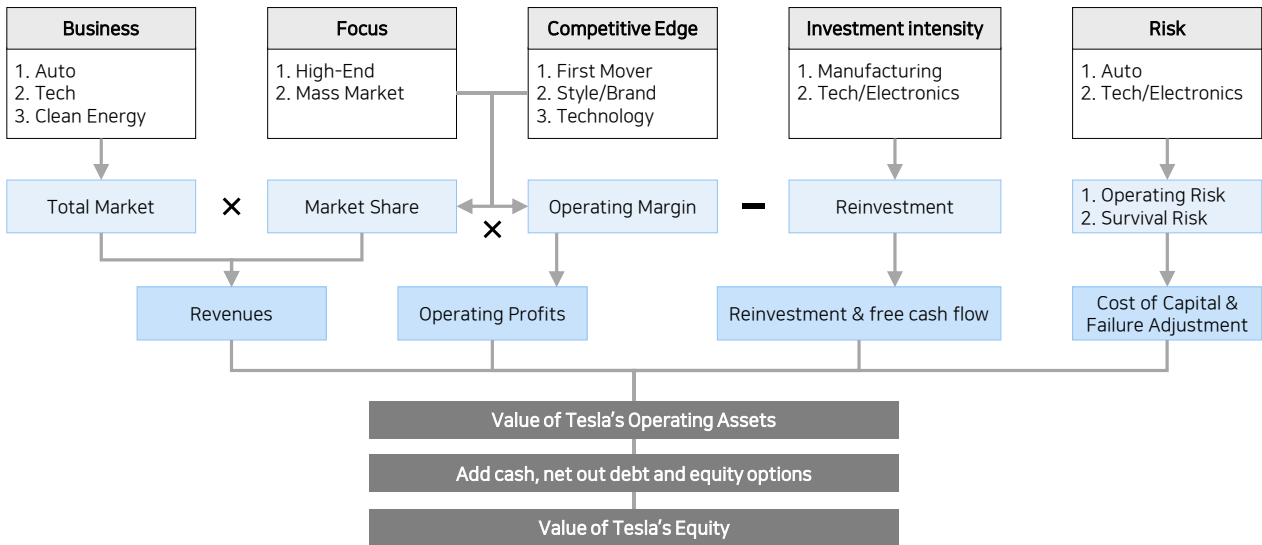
Business
1. Auto
2. Tech
3. Clean Energy

Focus
1. High-End
2. Mass Market

Competitive Edge
1. First Mover
2. Style/Brand
3. Technology

Investment intensity
1. Manufacturing
2. Tech/Electronics

Risk
1. Auto
2. Tech/Electronics

Total Market × Market Share × Operating Margin – Reinvestment

1. Operating Risk
2. Survival Risk

Revenues

Operating Profits

Reinvestment & free cash flow

Cost of Capital & Failure Adjustment

Value of Tesla's Operating Assets

Add cash, net out debt and equity options

Value of Tesla's Equity